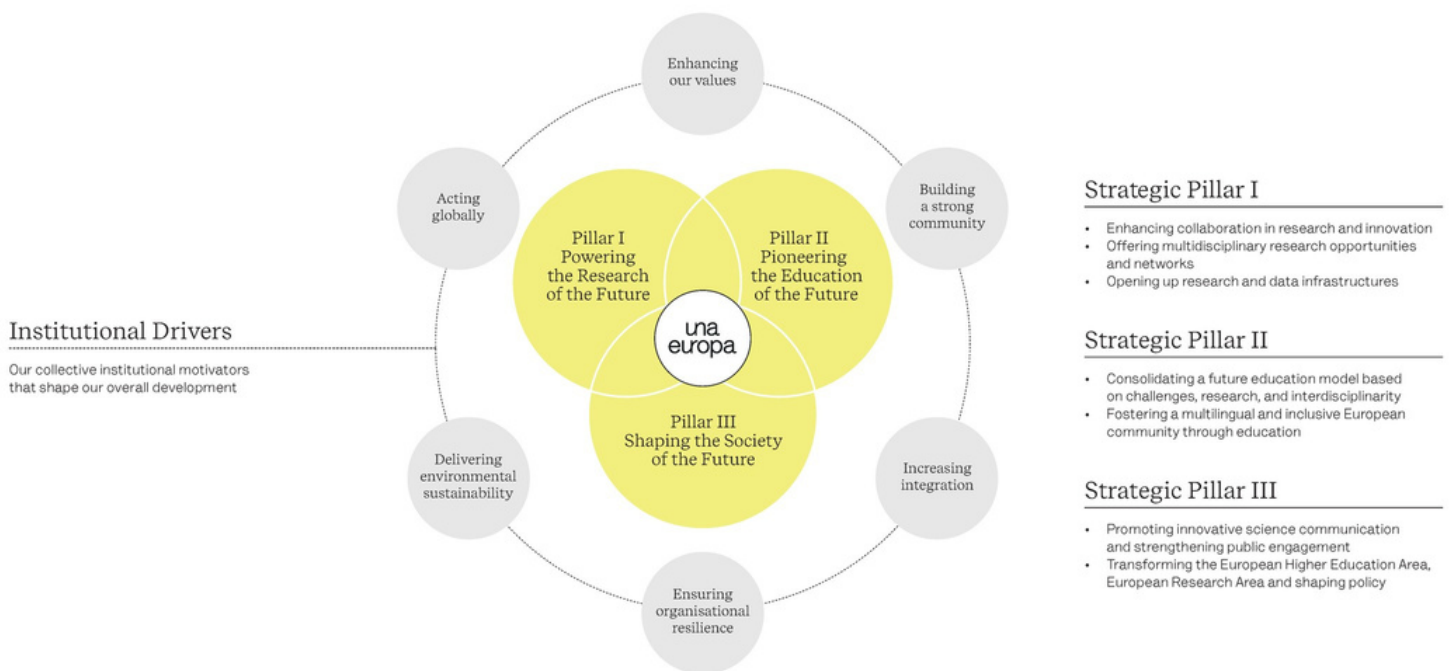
Institutional Drivers

Our collective institutional motivators that shape our overall development

Enhancing our values

Building a strong community

Increasing integration

Ensuring organisational resilience

Delivering environmental sustainability

Acting globally

Pillar I
Powering the Research of the Future

Pillar II
Pioneering the Education of the Future

Pillar III
Shaping the Society of the Future

una europa

Strategic Pillar I

- Enhancing collaboration in research and innovation
- Offering multidisciplinary research opportunities and networks
- Opening up research and data infrastructures

Strategic Pillar II

- Consolidating a future education model based on challenges, research, and interdisciplinarity
- Fostering a multilingual and inclusive European community through education

Strategic Pillar III

- Promoting innovative science communication and strengthening public engagement
- Transforming the European Higher Education Area, European Research Area and shaping policy